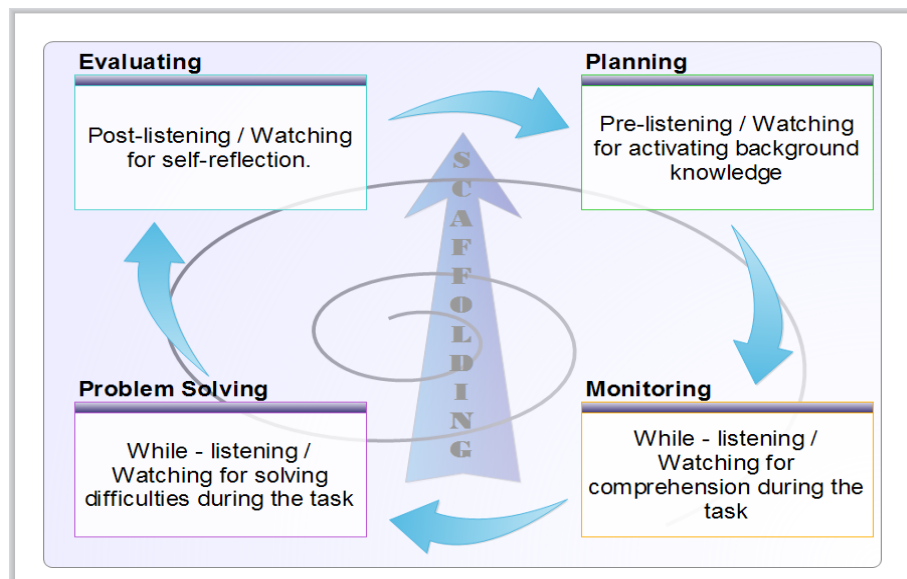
Evaluating

Post-listening / Watching for self-reflection.

Planning

Pre-listening / Watching for activating background knowledge

SCAFFOLDING

Problem Solving

While - listening / Watching for solving difficulties during the task

Monitoring

While - listening / Watching for comprehension during the task